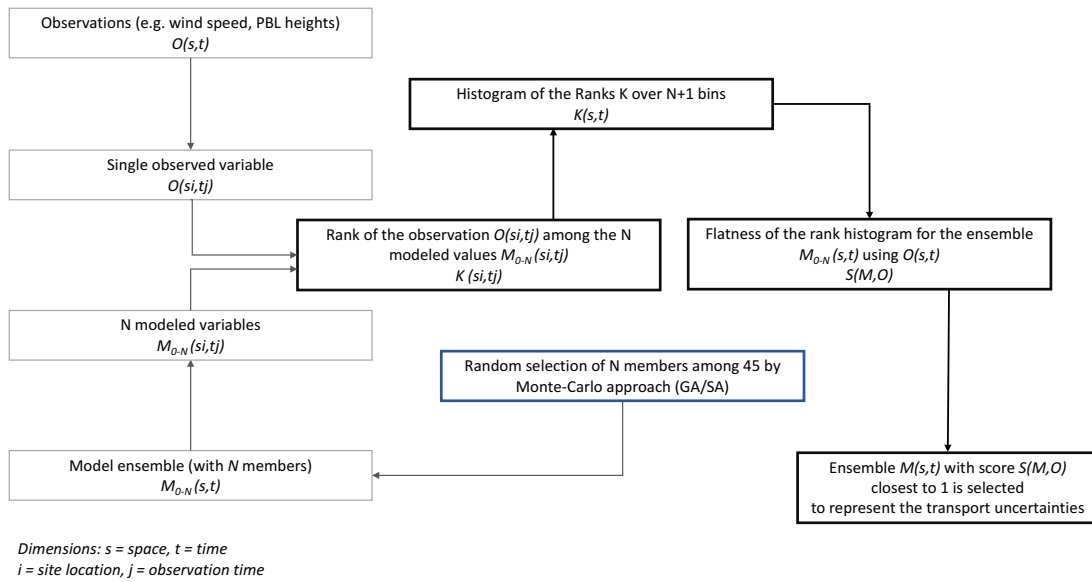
Observations (e.g. wind speed, PBL heights)
*O(s,t)*

Single observed variable
*O(si,tj)*

N modeled variables
$M_{0-N}$ *(si,tj)*

Model ensemble (with *N* members)
$M_{0-N}$ *(s,t)*

Histogram of the Ranks K over N+1 bins
*K(s,t)*

Rank of the observation *O(si,tj)* among the N modeled values $M_{0-N}$ *(si,tj)*
*K (si,tj)*

Random selection of N members among 45 by Monte-Carlo approach (GA/SA)

Flatness of the rank histogram for the ensemble $M_{0-N}$ *(s,t)* using *O(s,t)*
*S(M,O)*

Ensemble *M(s,t)* with score *S(M,O)* closest to 1 is selected to represent the transport uncertainties

*Dimensions: s = space, t = time*
*i = site location, j = observation time*